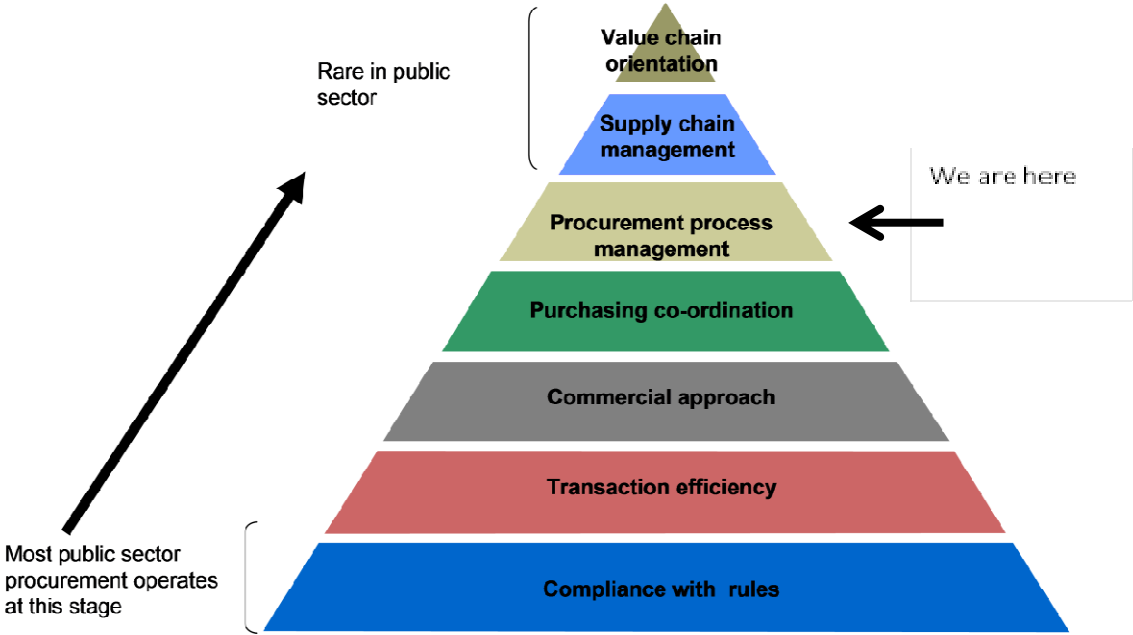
Rare in public sector

Value chain orientation

Supply chain management

We are here

Procurement process management

Purchasing co-ordination

Commercial approach

Transaction efficiency

Most public sector procurement operates at this stage

Compliance with rules